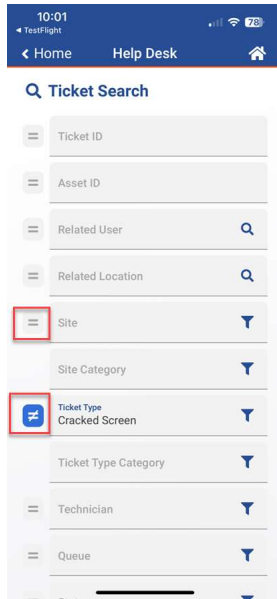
10:01
◂ TestFlight
78

< Home
Help Desk

Ticket Search

=
Ticket ID

=
Asset ID

=
Related User

=
Related Location

=
Site

Site Category

≠
Ticket Type
Cracked Screen

Ticket Type Category

=
Technician

=
Queue